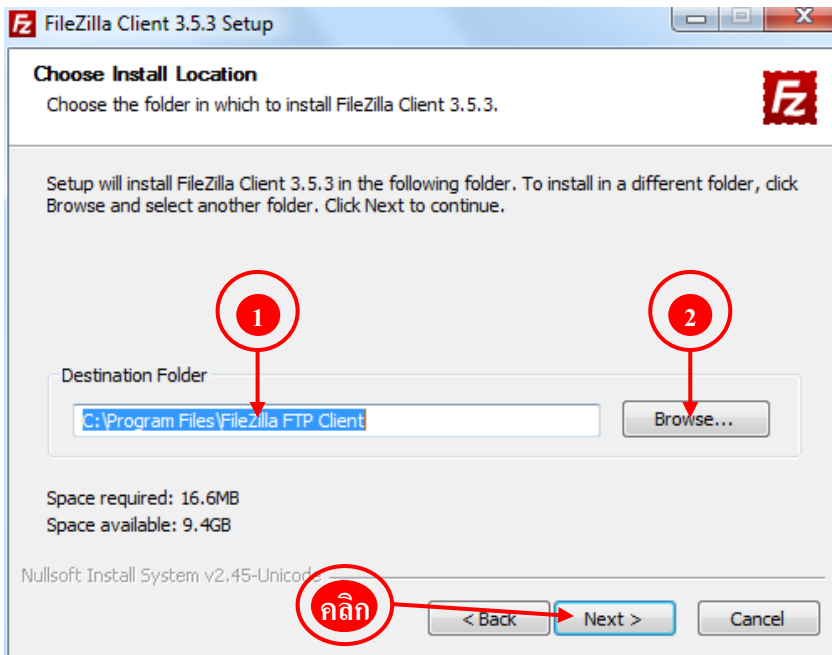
FileZilla Client 3.5.3 Setup

Choose Install Location

Choose the folder in which to install FileZilla Client 3.5.3.

Setup will install FileZilla Client 3.5.3 in the following folder. To install in a different folder, click Browse and select another folder. Click Next to continue.

1

2

Destination Folder

C:\Program Files\FileZilla FTP Client

Browse...

Space required: 16.6MB
Space available: 9.4GB

Nullsoft Install System v2.45-Unicode

คลิก

< Back

Next >

Cancel